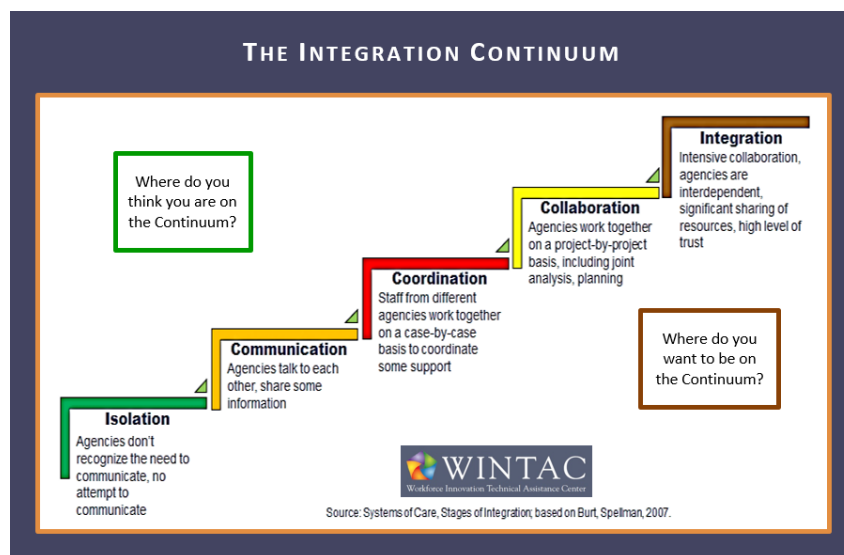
THE INTEGRATION CONTINUUM

Where do you think you are on the Continuum?

Integration
Intensive collaboration, agencies are interdependent, significant sharing of resources, high level of trust

Collaboration
Agencies work together on a project-by-project basis, including joint analysis, planning

Coordination
Staff from different agencies work together on a case-by-case basis to coordinate some support

Communication
Agencies talk to each other, share some information

Isolation
Agencies don't recognize the need to communicate, no attempt to communicate

Where do you want to be on the Continuum?

WINTAC
Workforce Innovation Technical Assistance Center

Source: Systems of Care, Stages of Integration; based on Burt, Spellman, 2007.